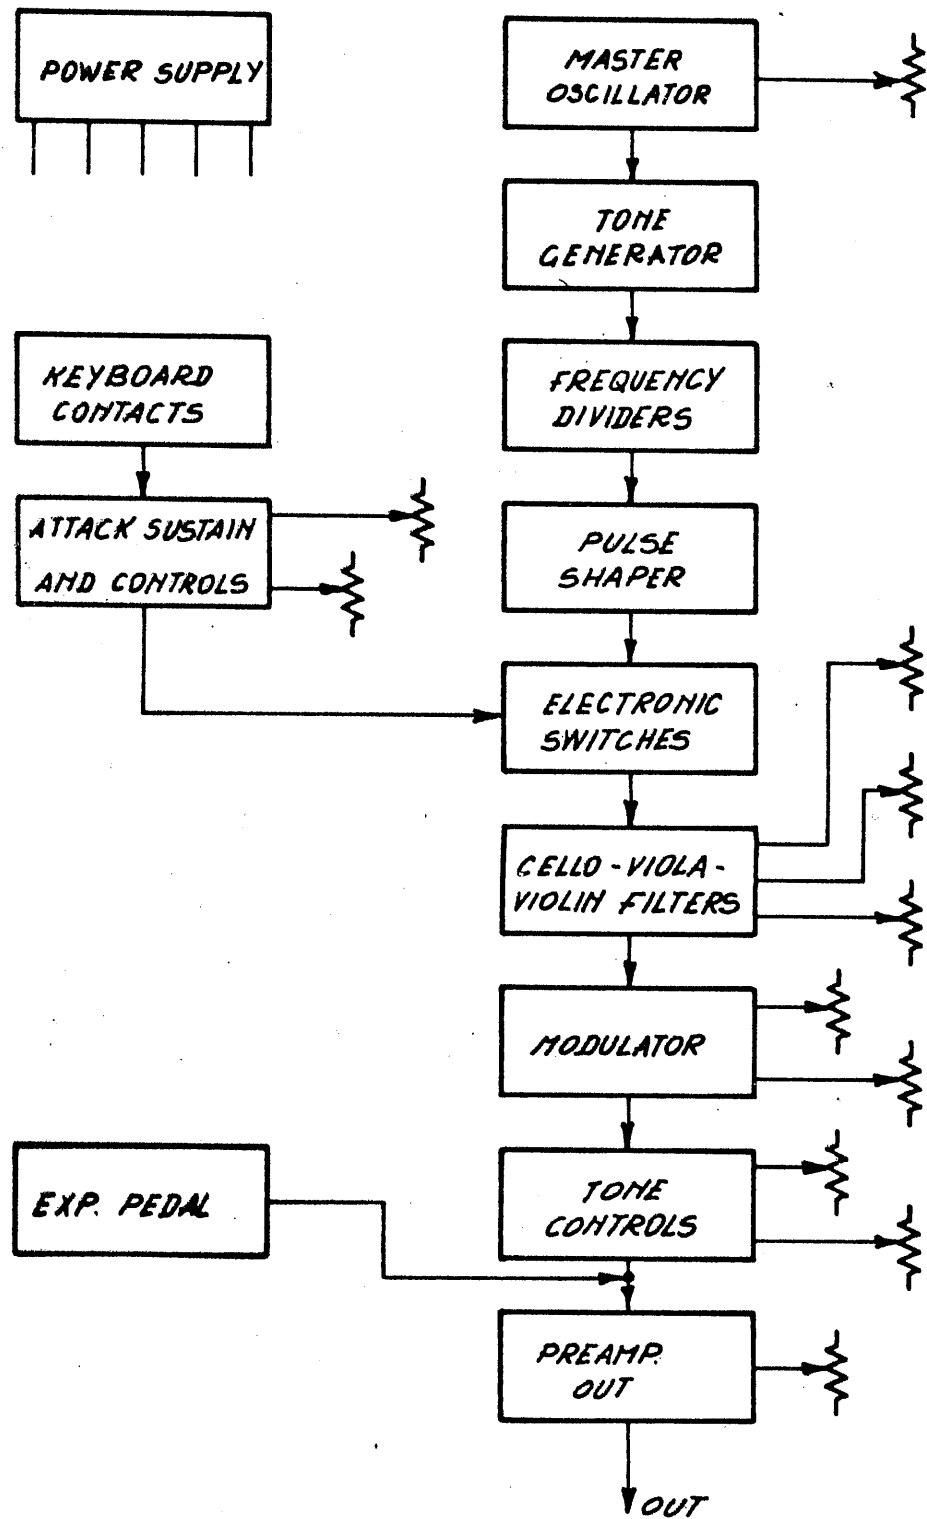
POWER SUPPLY

MASTER OSCILLATOR

TONE GENERATOR

KEYBOARD CONTACTS

FREQUENCY DIVIDERS

ATTACK SUSTAIN AND CONTROLS

PULSE SHAPER

ELECTRONIC SWITCHES

CELLO - VIOLA - VIOLIN FILTERS

MODULATOR

EXP. PEDAL

TONE CONTROLS

PREAMP. OUT

OUT